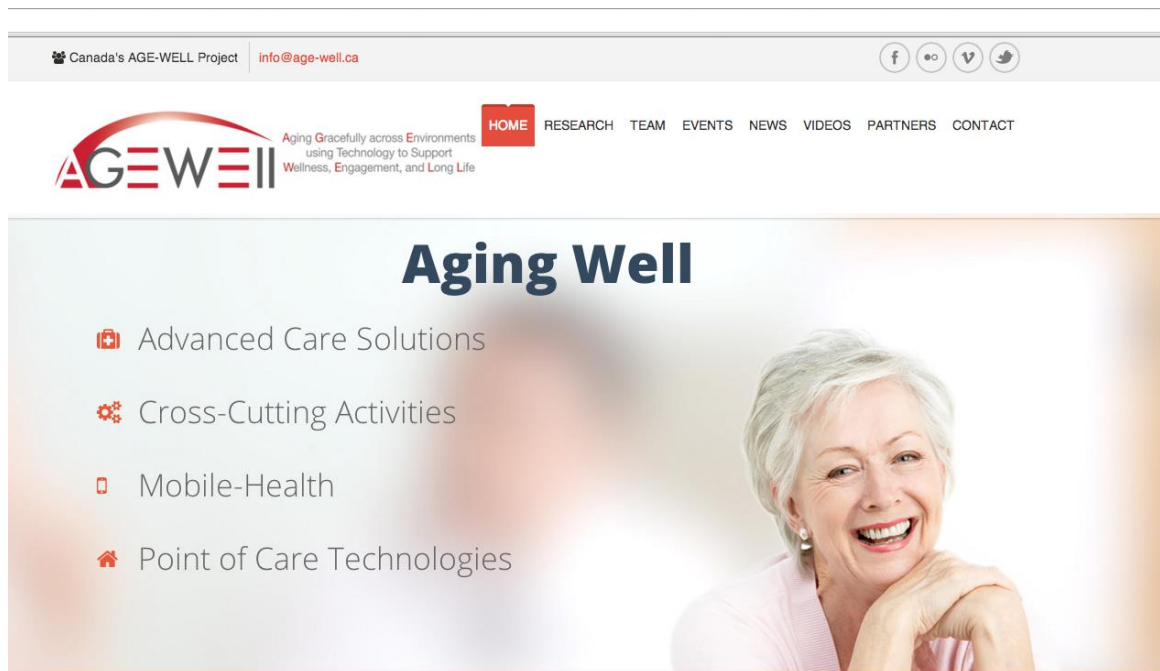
Canada's AGE-WELL Project info@age-well.ca

f v

AGEWELL Aging Gracefully across Environments using Technology to Support Wellness, Engagement, and Long Life

HOME RESEARCH TEAM EVENTS NEWS VIDEOS PARTNERS CONTACT

Aging Well

Advanced Care Solutions

Cross-Cutting Activities

Mobile-Health

Point of Care Technologies